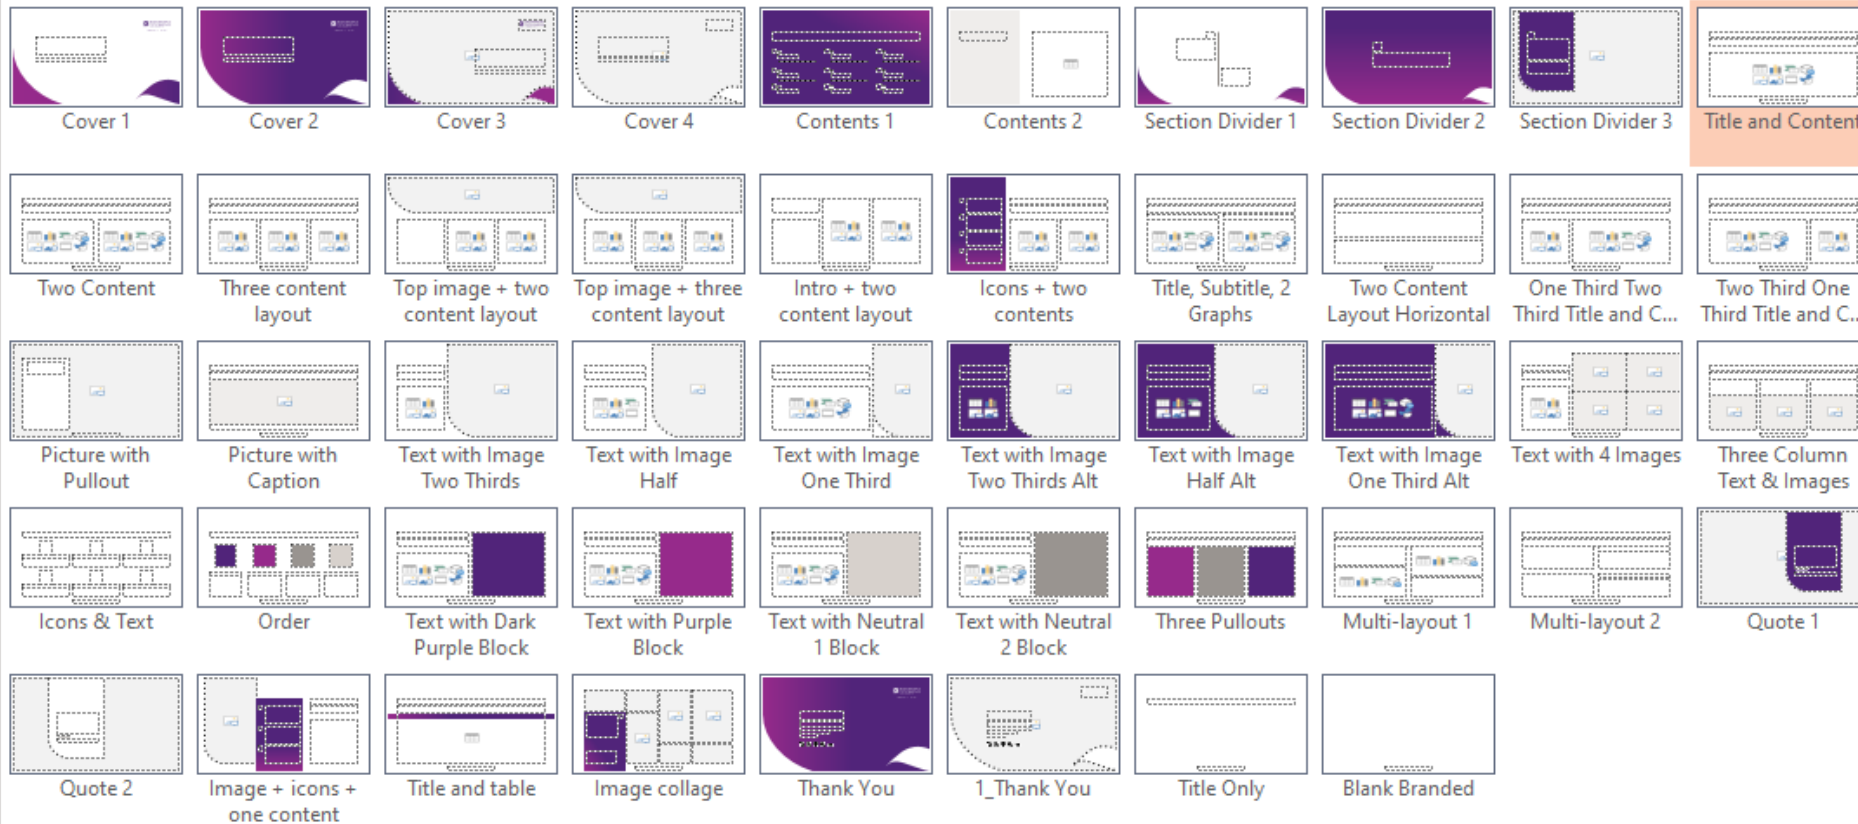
Cover 1
Cover 2
Cover 3
Cover 4
Contents 1
Contents 2
Section Divider 1
Section Divider 2
Section Divider 3
Title and Conten

Two Content
Three content layout
Top image + two content layout
Top image + three content layout
Intro + two content layout
Icons + two contents
Title, Subtitle, 2 Graphs
Two Content Layout Horizontal
One Third Two Third Title and C...
Two Third One Third Title and C...

Picture with Pullout
Picture with Caption
Text with Image Two Thirds
Text with Image Half
Text with Image One Third
Text with Image Two Thirds Alt
Text with Image Half Alt
Text with Image One Third Alt
Text with 4 Images
Three Column Text & Images

Icons & Text
Order
Text with Dark Purple Block
Text with Purple Block
Text with Neutral 1 Block
Text with Neutral 2 Block
Three Pullouts
Multi-layout 1
Multi-layout 2
Quote 1

Quote 2
Image + icons + one content
Title and table
Image collage
Thank You
1_Thank You
Title Only
Blank Branded